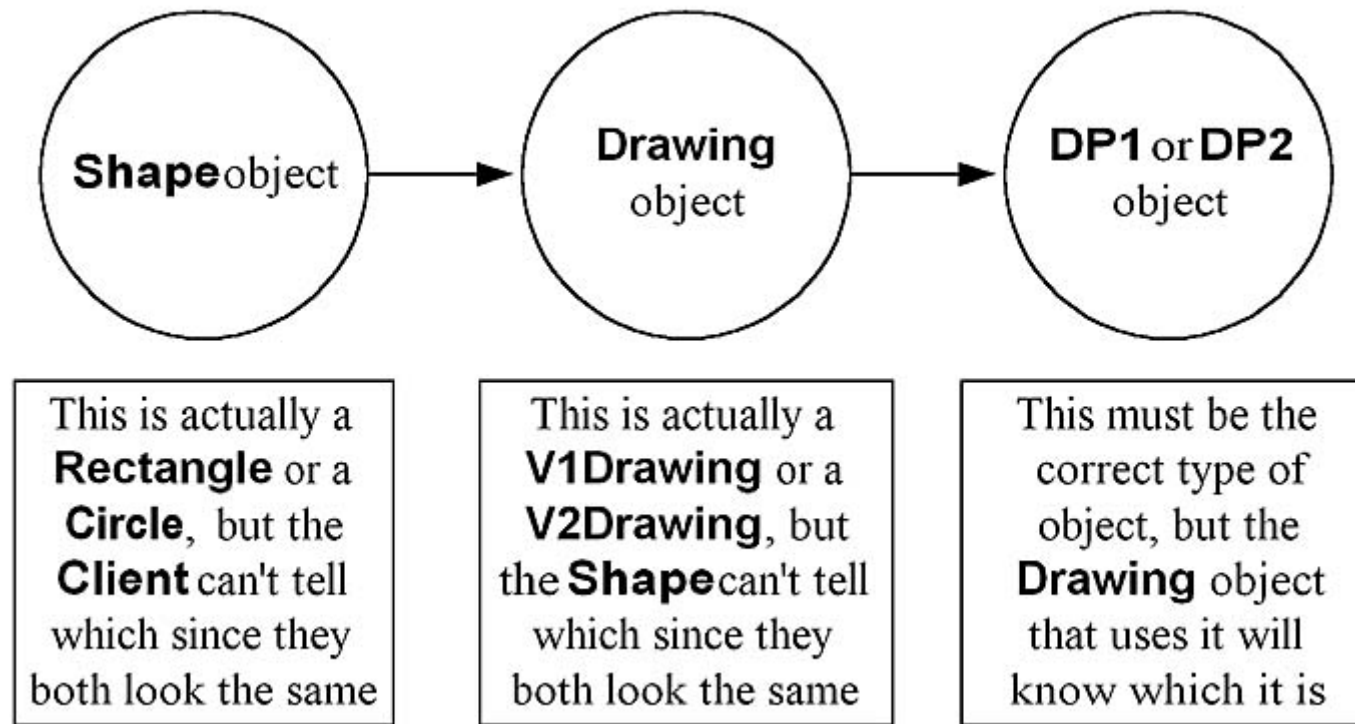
Shapeobject

Drawing object

DP1 or DP2 object

This is actually a Rectangle or a Circle, but the Client can't tell which since they both look the same

This is actually a V1Drawing or a V2Drawing, but the Shape can't tell which since they both look the same

This must be the correct type of object, but the Drawing object that uses it will know which it is